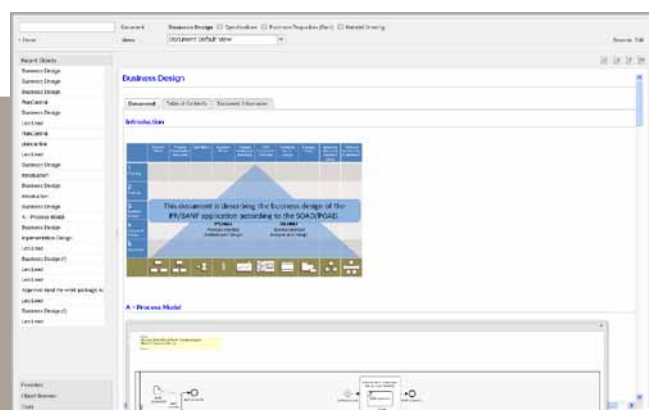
Document Business Design Specification Business Requisition (Reqs) Detailed Drawing

« Home View Document default view Source: Edit

Recent Objects
Business Design
Business Design
Business Design
FlexCentral
Business Design
Lecturer
FlexCentral
Lecturer
Lecturer
Business Design
Introduction
Business Design
Introduction
Business Design
A - Process Model
Business Design
Implementation Design
Lecturer
Business Design (I)
Lecturer
Lecturer
Lecturer
Lecturer
Business Design (I)
Lecturer

Favorites
Object Browser
Tools

Business Design

Document Table of Contents Document Information

Introduction

1
2
3
4

This document is describing the business design of the PP/SANF application according to the SOA3/POAD
POAD
DUMO

A - Process Model